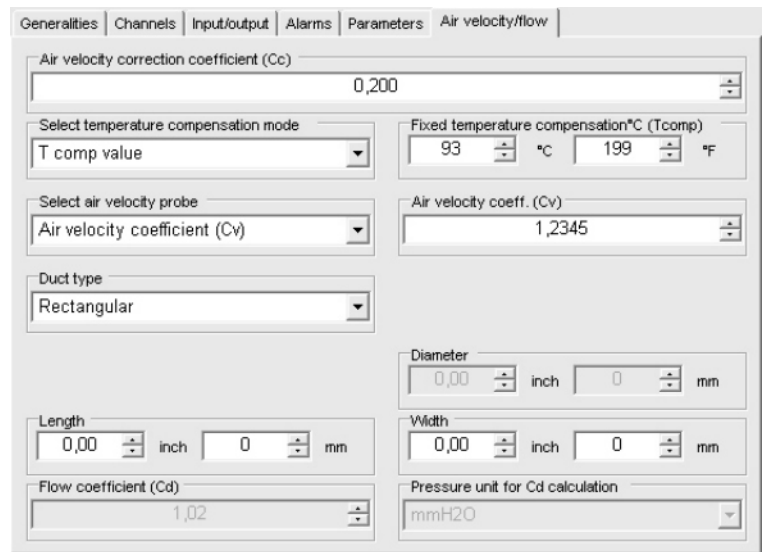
Generalities | Channels | Input/output | Alarms | Parameters | Air velocity/flow

Air velocity correction coefficient (Cc)
0,200

Select temperature compensation mode
T comp value

Fixed temperature compensation°C (Tcomp)
93 °C 199 °F

Select air velocity probe
Air velocity coefficient (Cv)

Air velocity coeff. (Cv)
1,2345

Duct type
Rectangular

Diameter
0,00 inch 0 mm

Length
0,00 inch 0 mm

Width
0,00 inch 0 mm

Flow coefficient (Cd)
1,02

Pressure unit for Cd calculation
mmH2O